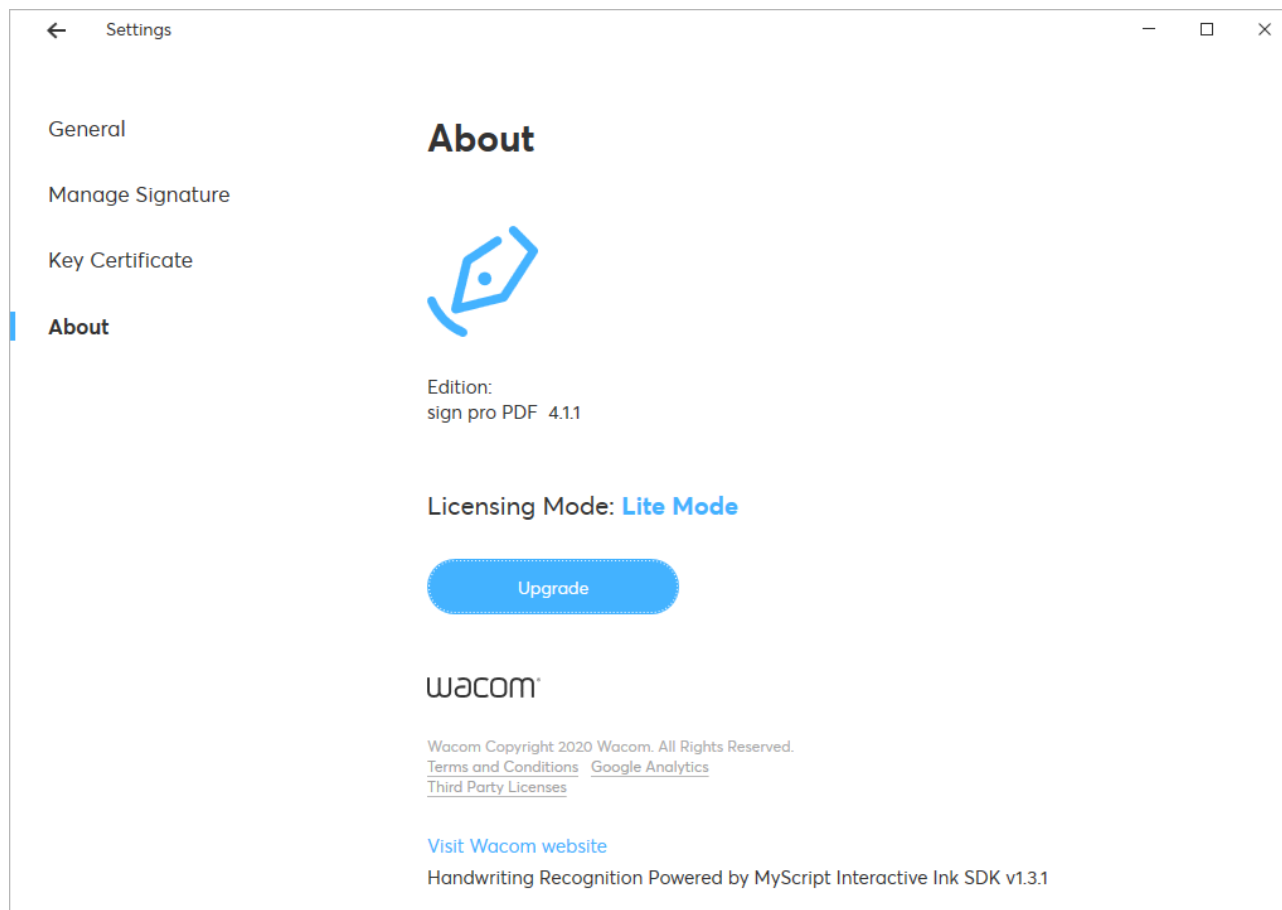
Settings

General

Manage Signature

Key Certificate

About

About

Edition:
sign pro PDF 4.1.1

Licensing Mode: Lite Mode

Upgrade

wacom

Wacom Copyright 2020 Wacom. All Rights Reserved.
Terms and Conditions Google Analytics
Third Party Licenses

Visit Wacom website

Handwriting Recognition Powered by MyScript Interactive Ink SDK v1.3.1